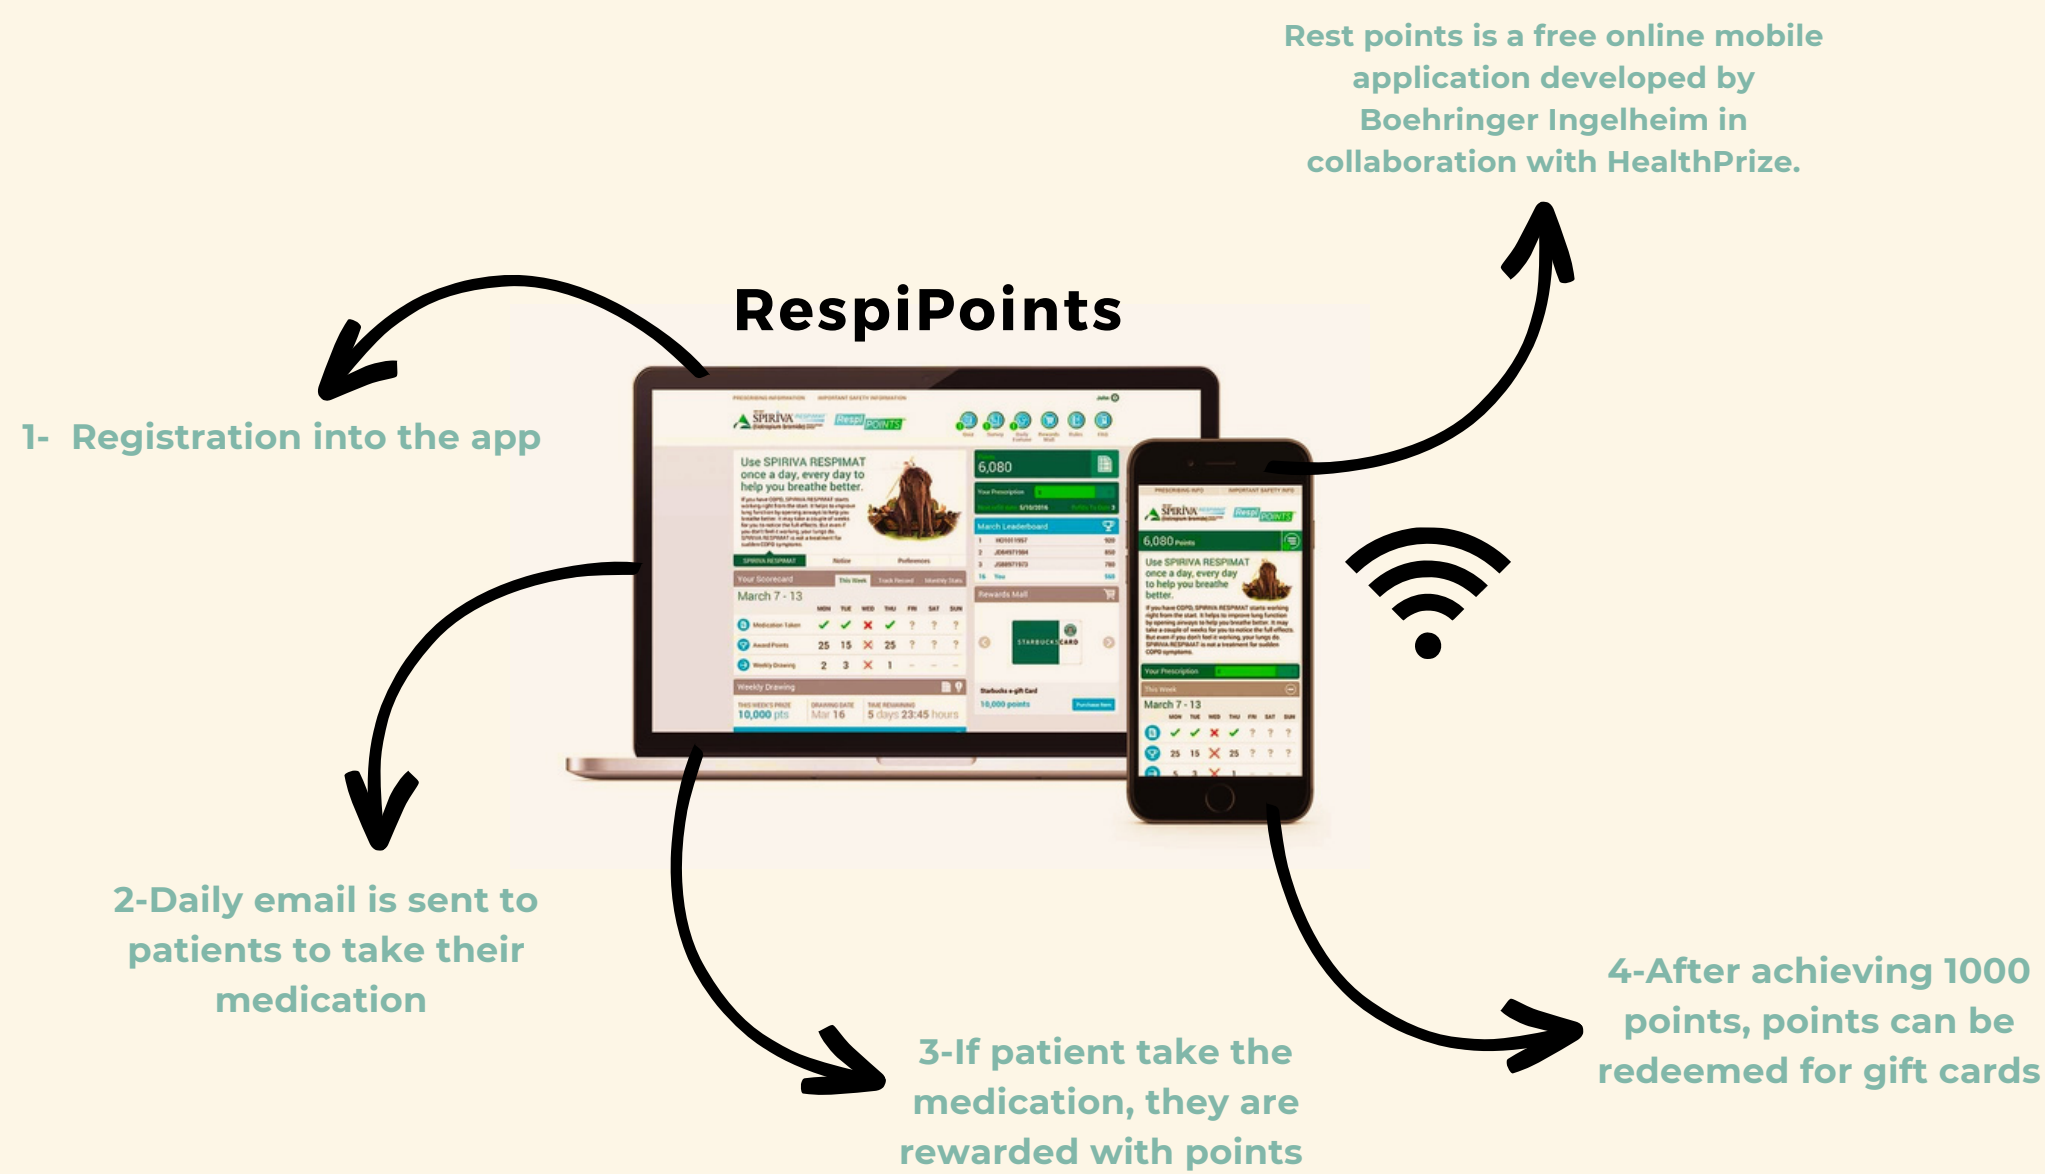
Rest points is a free online mobile application developed by Boehringer Ingelheim in collaboration with HealthPrize.

RespiPoints

1- Registration into the app

2-Daily email is sent to patients to take their medication

3-If patient take the medication, they are rewarded with points

4-After achieving 1000 points, points can be redeemed for gift cards

SPIRIVA RespiPOINTS

Use SPIRIVA RESPIMAT once a day, every day to help you breathe better.

6,080

Your Prescription

March Leaderboard

Your Scorecard

March 7 - 13

| | MON | TUE | WED | THU | FRI | SAT | SUN |
|---|---|---|---|---|---|---|---|
| Medication Taken | ✓ | ✓ | ✗ | ✓ | ? | ? | ? |
| Award Points | 25 | 15 | ✗ | 25 | ? | ? | ? |
| Weekly Drawing | 2 | 3 | ✗ | 1 | – | – | – |

Rewards Mall

STARBUCKS CARD

Starbucks e-gift Card

10,000 points

Weekly Drawing

THIS WEEK'S PRIZE 10,000 pts

DRAWING DATE Mar 16

TIME REMAINING 5 days 23:45 hours

6,080 Points

Use SPIRIVA RESPIMAT once a day, every day to help you breathe better.

Your Prescription

This Week

March 7 - 13